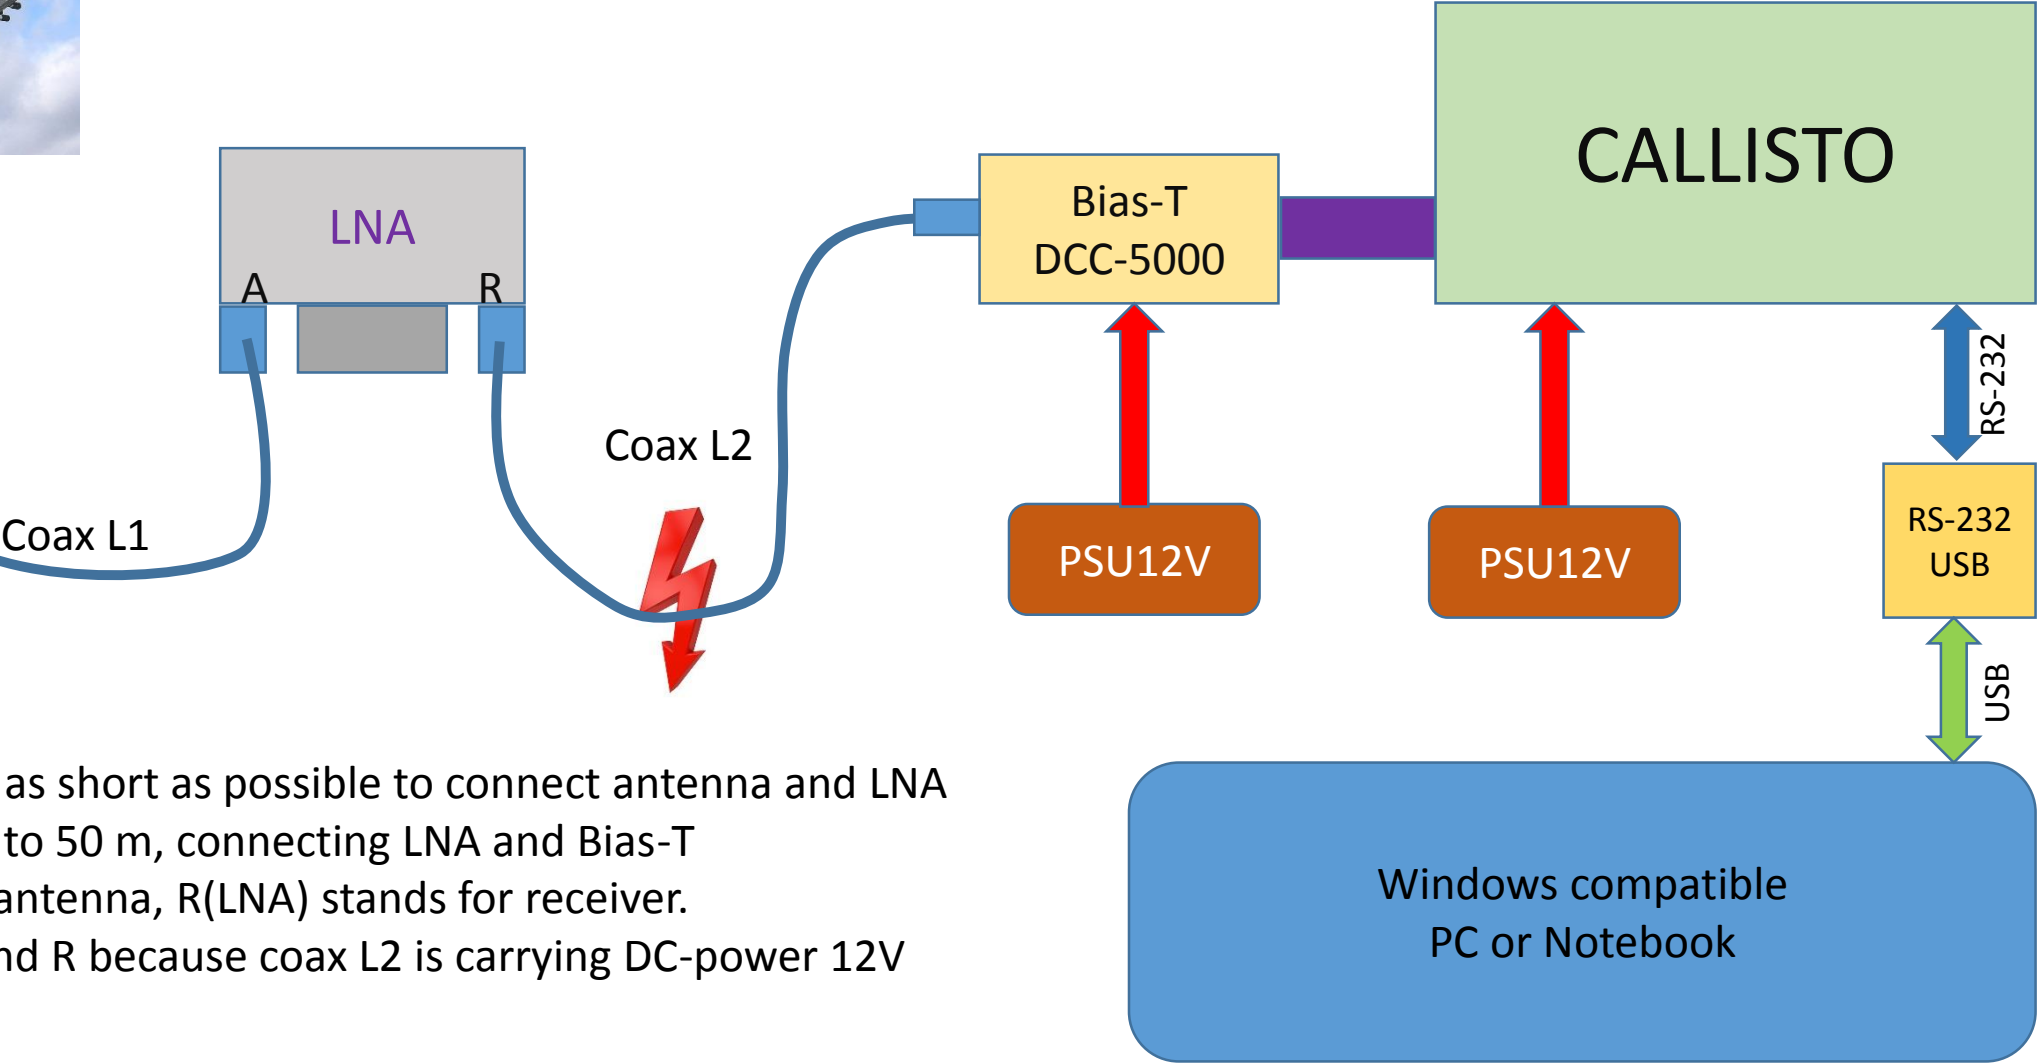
LNA

A

R

Coax L1

Coax L2

Bias-T
DCC-5000

CALLISTO

RS-232

PSU12V

PSU12V

RS-232
USB

USB

Windows compatible
PC or Notebook

as short as possible to connect antenna and LNA
to 50 m, connecting LNA and Bias-T
antenna, R(LNA) stands for receiver.
nd R because coax L2 is carrying DC-power 12V